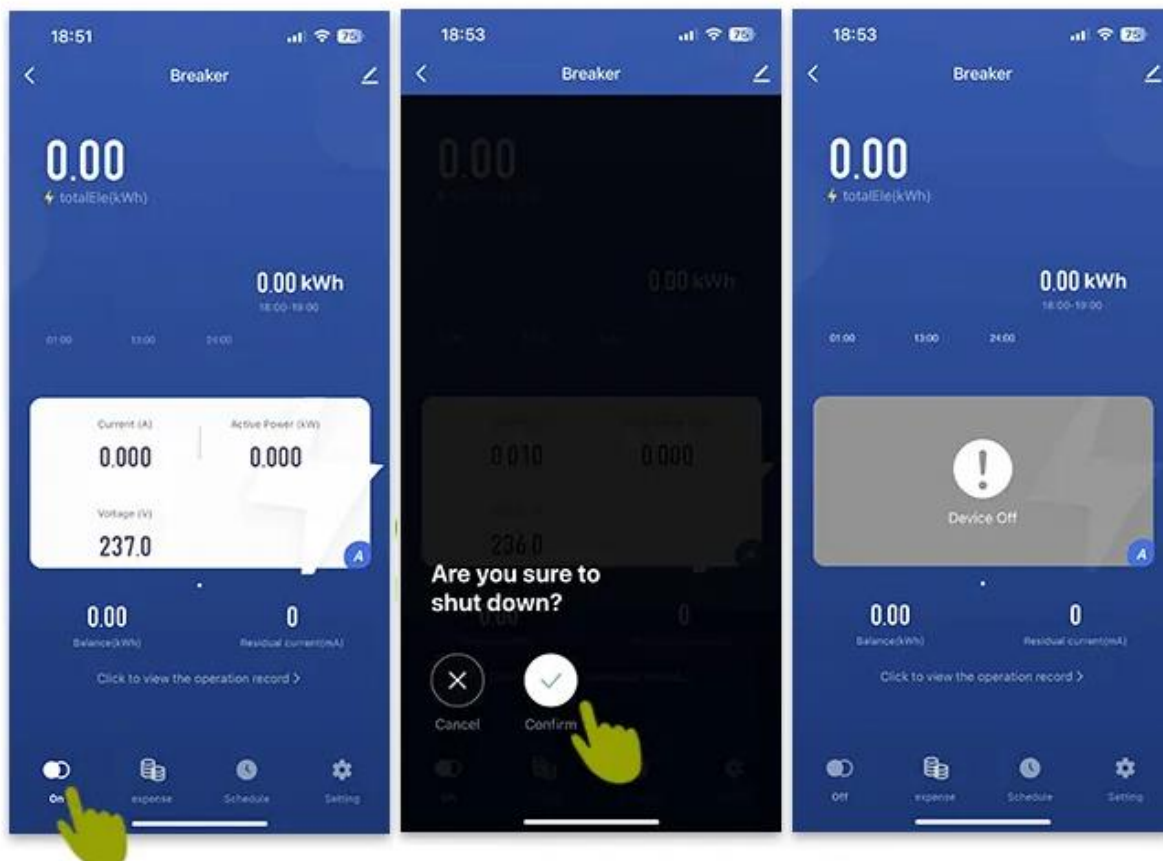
18:51

Breaker

0.00
totalEle(kWh)

0.00 kWh
18:00-19:00

01:00 13:00 24:00

Current (A)
0.000

Active Power (kW)
0.000

Voltage (V)
237.0

A

0.00
Balance(kWh)

0
Residual current(mA)

Click to view the operation record >

On expense Schedule Setting

18:53

Breaker

0.00

0.00 kWh

0.010 0.000

236.0

Are you sure to shut down?

Cancel Confirm

18:53

Breaker

0.00
totalEle(kWh)

0.00 kWh
18:00-19:00

01:00 13:00 24:00

Device Off

A

0.00
Balance(kWh)

0
Residual current(mA)

Click to view the operation record >

Off expense Schedule Setting